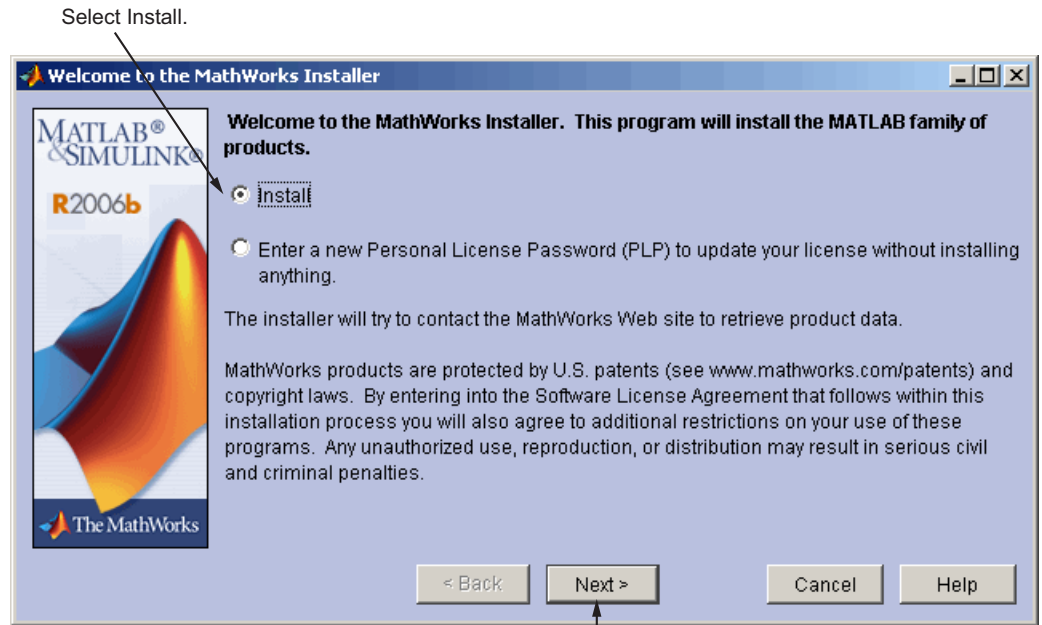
Select Install.

Welcome to the MathWorks Installer

MATLAB®
&SIMULINK®
R2006b

Welcome to the MathWorks Installer. This program will install the MATLAB family of products.

Install

Enter a new Personal License Password (PLP) to update your license without installing anything.

The installer will try to contact the MathWorks Web site to retrieve product data.

MathWorks products are protected by U.S. patents (see www.mathworks.com/patents) and copyright laws. By entering into the Software License Agreement that follows within this installation process you will also agree to additional restrictions on your use of these programs. Any unauthorized use, reproduction, or distribution may result in serious civil and criminal penalties.

The MathWorks

< Back
Next >
Cancel
Help